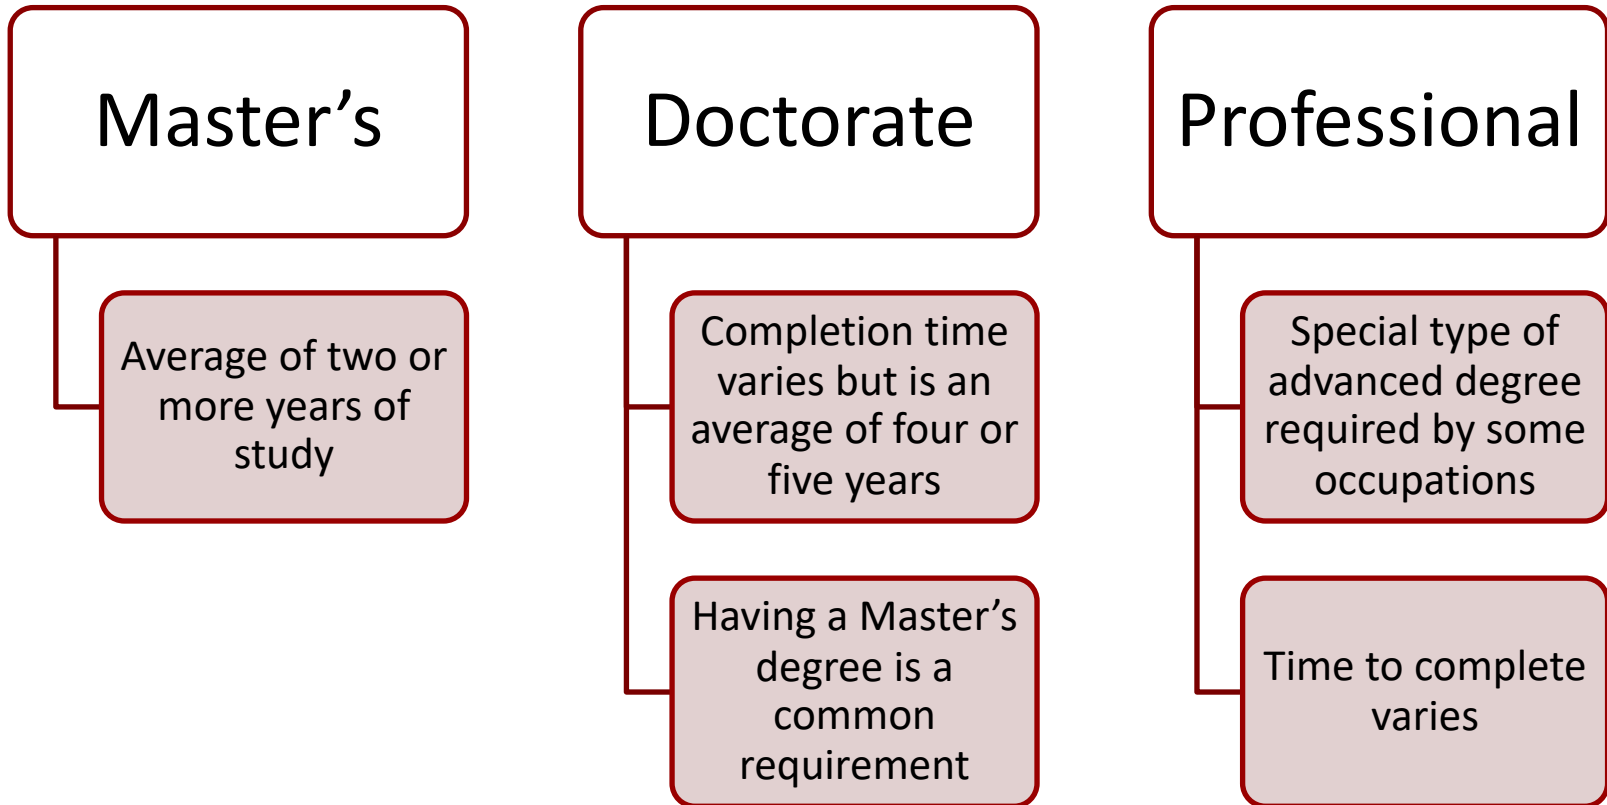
Master’s

Average of two or more years of study

Doctorate

Completion time varies but is an average of four or five years

Having a Master’s degree is a common requirement

Professional

Special type of advanced degree required by some occupations

Time to complete varies